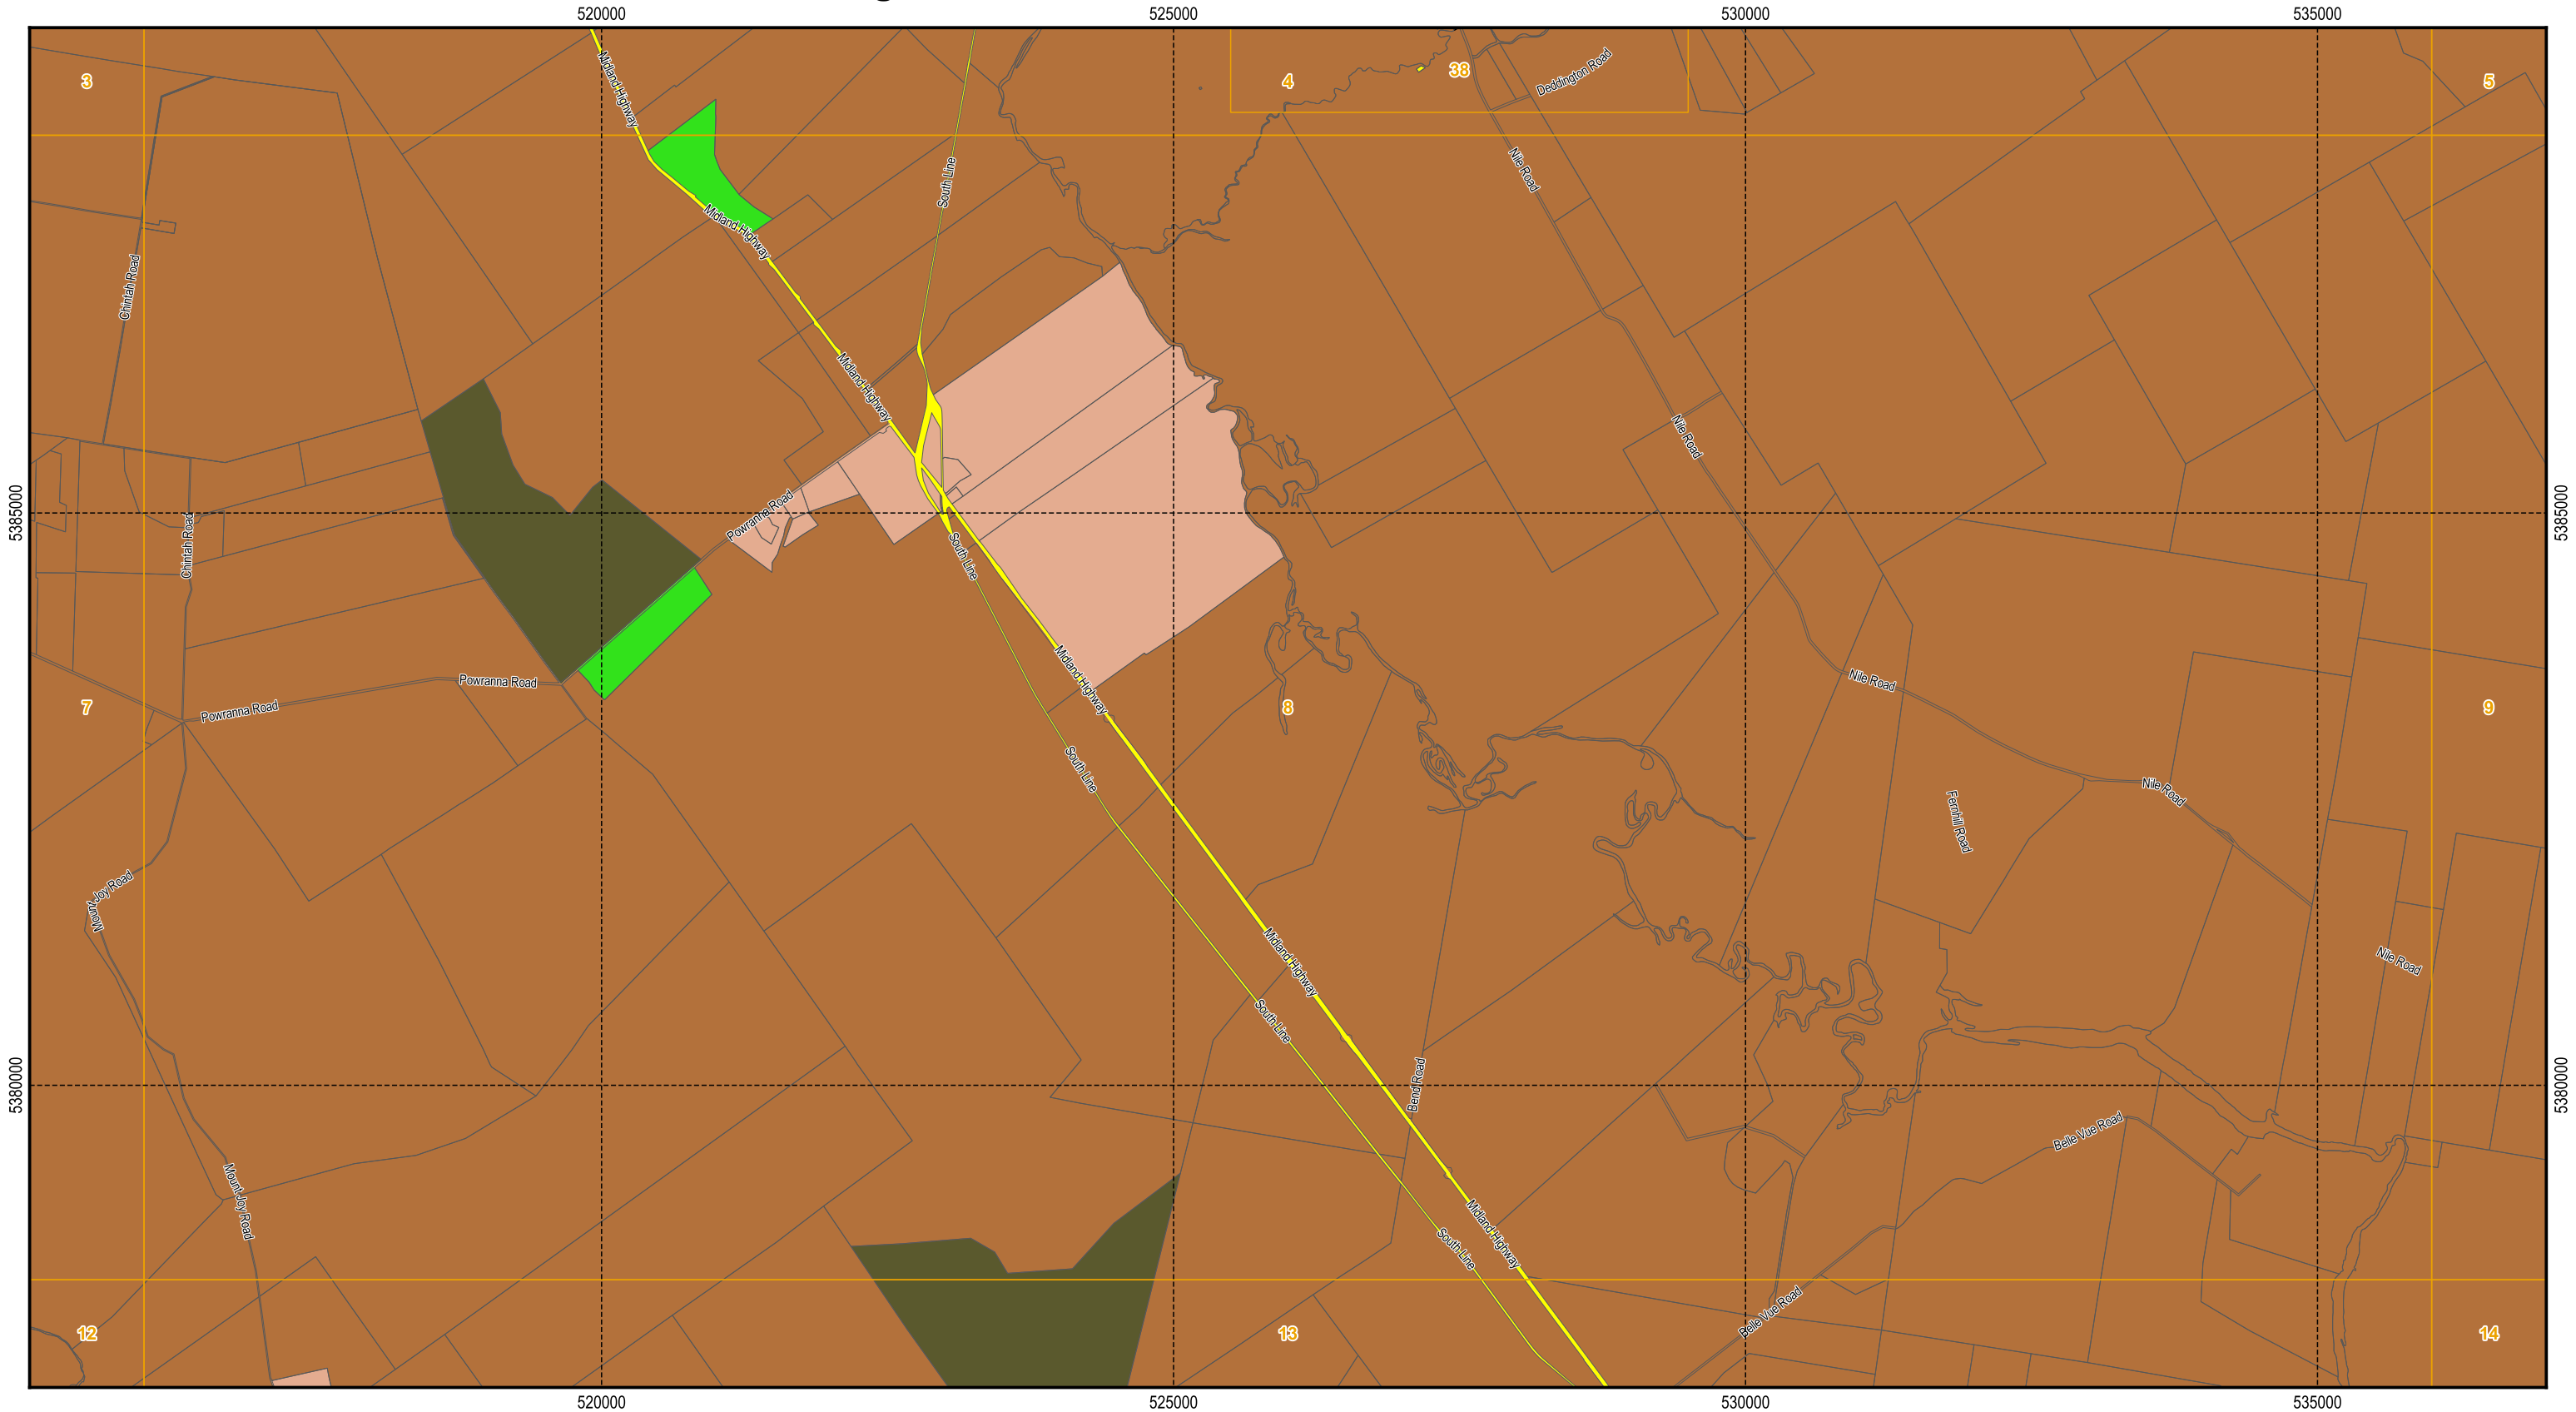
520000
525000
530000
535000

3
4
38
5
Deddington Road
Midland Highway
South Line
Nile Road
Chintah Road
Midland Highway
Midland Highway
Nile Road
5385000
5385000
Powranna Road
Chintah Road
South Line
Midland Highway
Powranna Road
Powranna Road
7
8
9
Nile Road
South Line
Nile Road
Fernhill Road
Mount Joy Road
Midland Highway
Nile Road
South Line
Bend Road
5380000
5380000
Belle Vue Road
Mount Joy Road
Midland Highway
South Line
Belle Vue Road
12
13
14

520000
525000
530000
535000